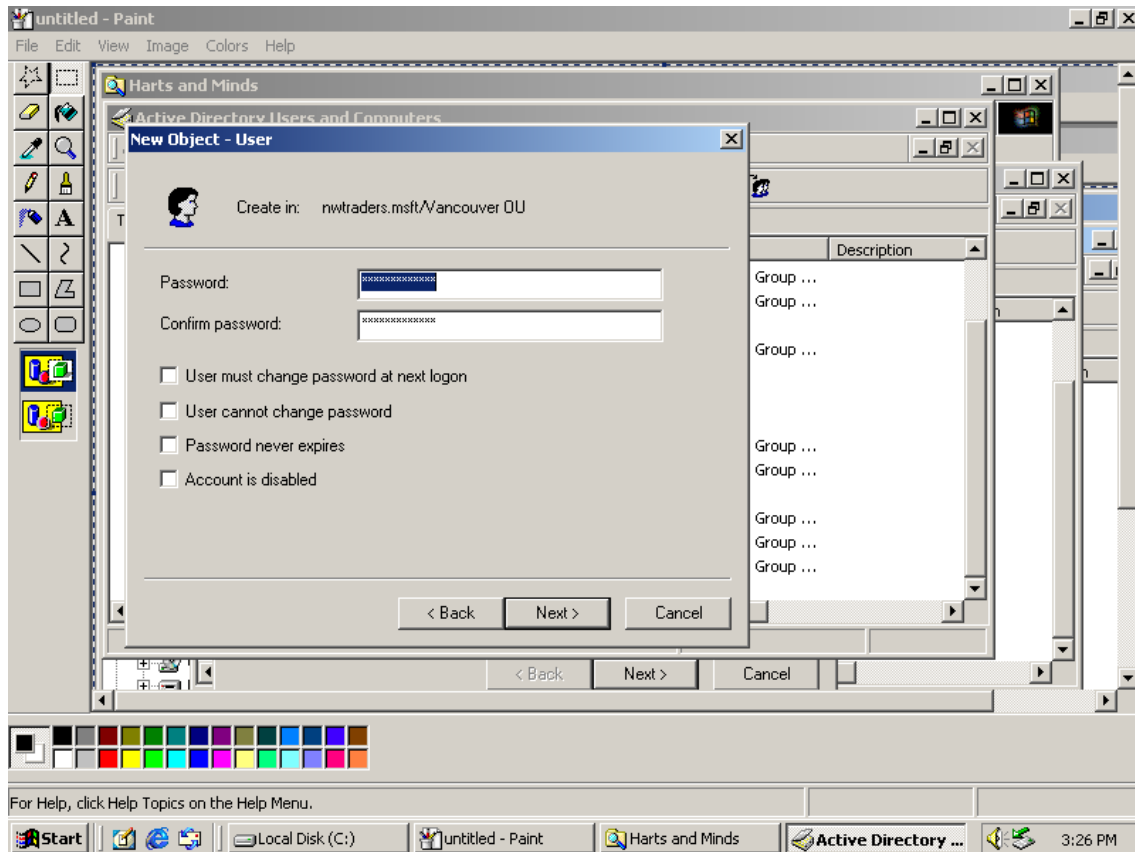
untitled - Paint

File Edit View Image Colors Help

Harts and Minds

Active Directory Users and Computers

New Object - User

Create in: nwtraders.msft/Vancouver OU

Password: *************

Confirm password: *************

User must change password at next logon

User cannot change password

Password never expires

Account is disabled

< Back Next > Cancel

Description

Group ...
Group ...
Group ...
Group ...
Group ...
Group ...
Group ...
Group ...

< Back Next > Cancel

For Help, click Help Topics on the Help Menu.

Start Local Disk (C:) untitled - Paint Harts and Minds Active Directory ... 3:26 PM